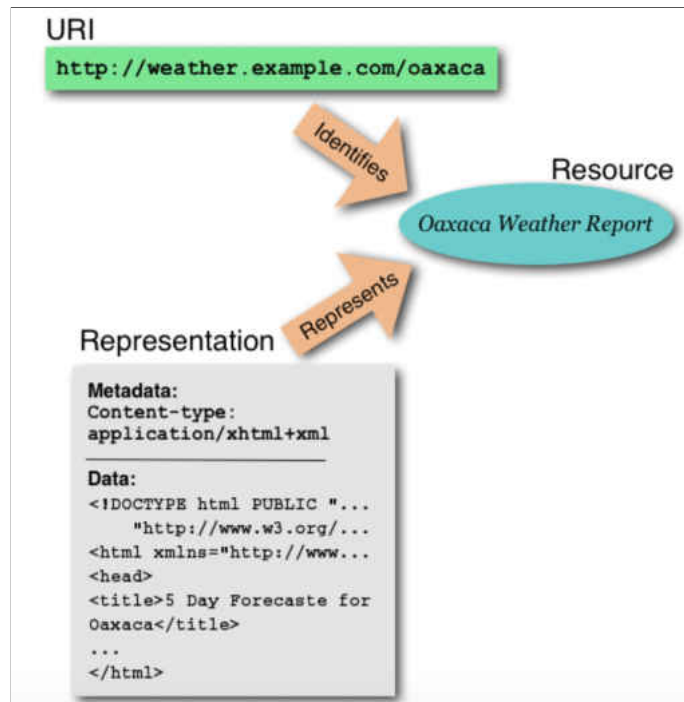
URI

http://weather.example.com/oaxaca

Identifies

Resource

Oaxaca Weather Report

Represents

Representation

Metadata:
Content-type:
application/xhtml+xml

Data:
<!DOCTYPE html PUBLIC "...
"http://www.w3.org/...
<html xmlns="http://www...
<head>
<title>5 Day Forecaste for Oaxaca</title>
...
</html>